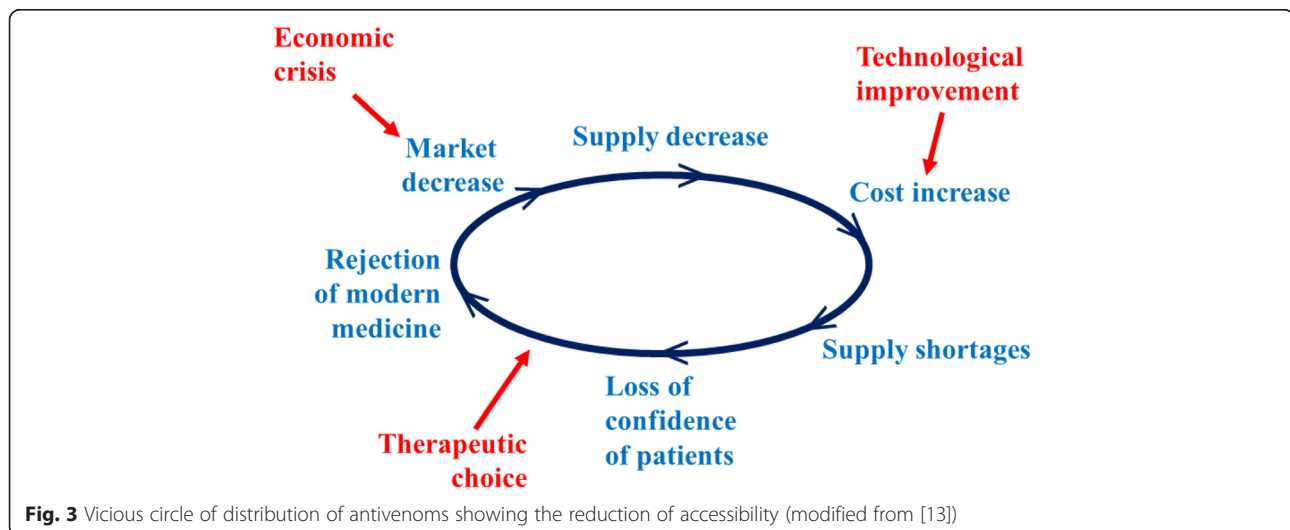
Economic crisis

Technological improvement

Supply decrease

Market decrease

Cost increase

Rejection of modern medicine

Supply shortages

Loss of confidence of patients

Therapeutic choice

**Fig. 3** Vicious circle of distribution of antivenoms showing the reduction of accessibility (modified from [13])